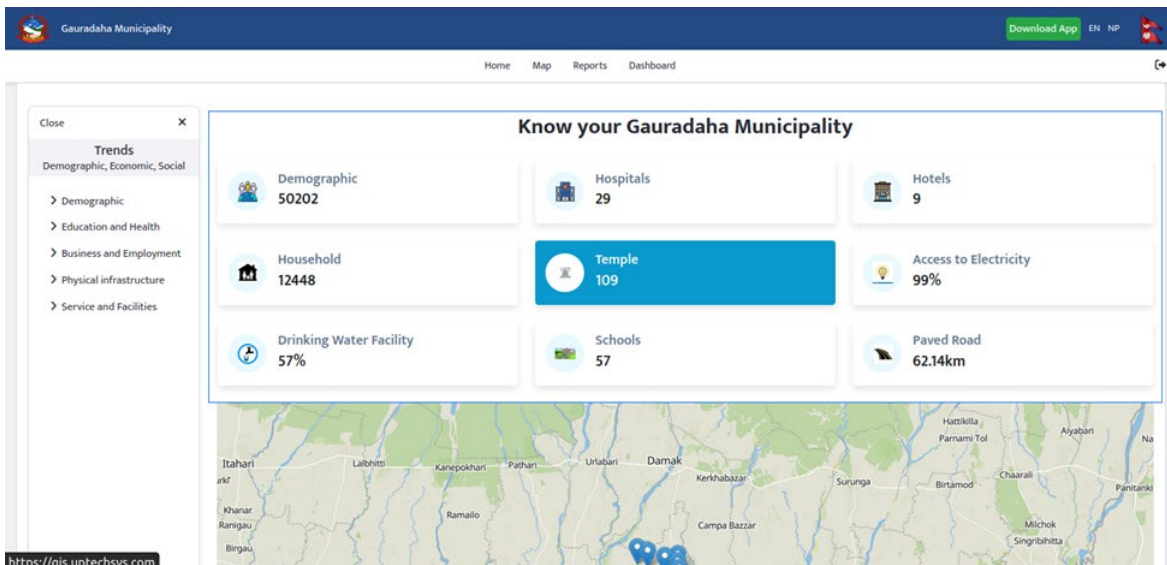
Gauradaha Municipality

Download App EN NP

Home Map Reports Dashboard

Close ×

Trends
Demographic, Economic, Social

> Demographic
> Education and Health
> Business and Employment
> Physical infrastructure
> Service and Facilities

Know your Gauradaha Municipality

Demographic
50202

Hospitals
29

Hotels
9

Household
12448

Temple
109

Access to Electricity
99%

Drinking Water Facility
57%

Schools
57

Paved Road
62.14km

Hattikilla
Parnami Tol
Aiyabari
Na
Itahari
Lalbhitti
Kanepokhari
Pathari
Urlabari
Damak
Kerkhabazar
Surunga
Birtamod
Chaarali
Panitanki
Khanar
Ranigau
Ramailo
Campa Bazzar
Milchok
Singribihitta
Birgau

https://gis.uptechsys.com